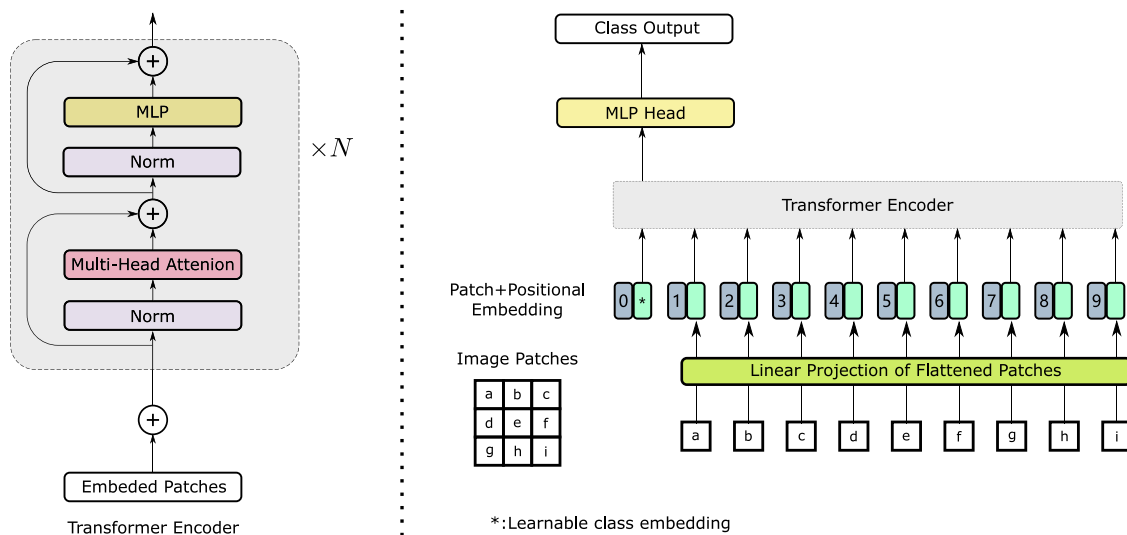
+

MLP

Norm

+

Multi-Head Attenion

Norm

$\times N$

+

Embeded Patches

Transformer Encoder

Class Output

MLP Head

Transformer Encoder

Patch+Positional Embedding

0 * 1 2 3 4 5 6 7 8 9

Image Patches

| a | b | c |
|---|---|---|
| d | e | f |
| g | h | i |

Linear Projection of Flattened Patches

a b c d e f g h i

*:Learnable class embedding